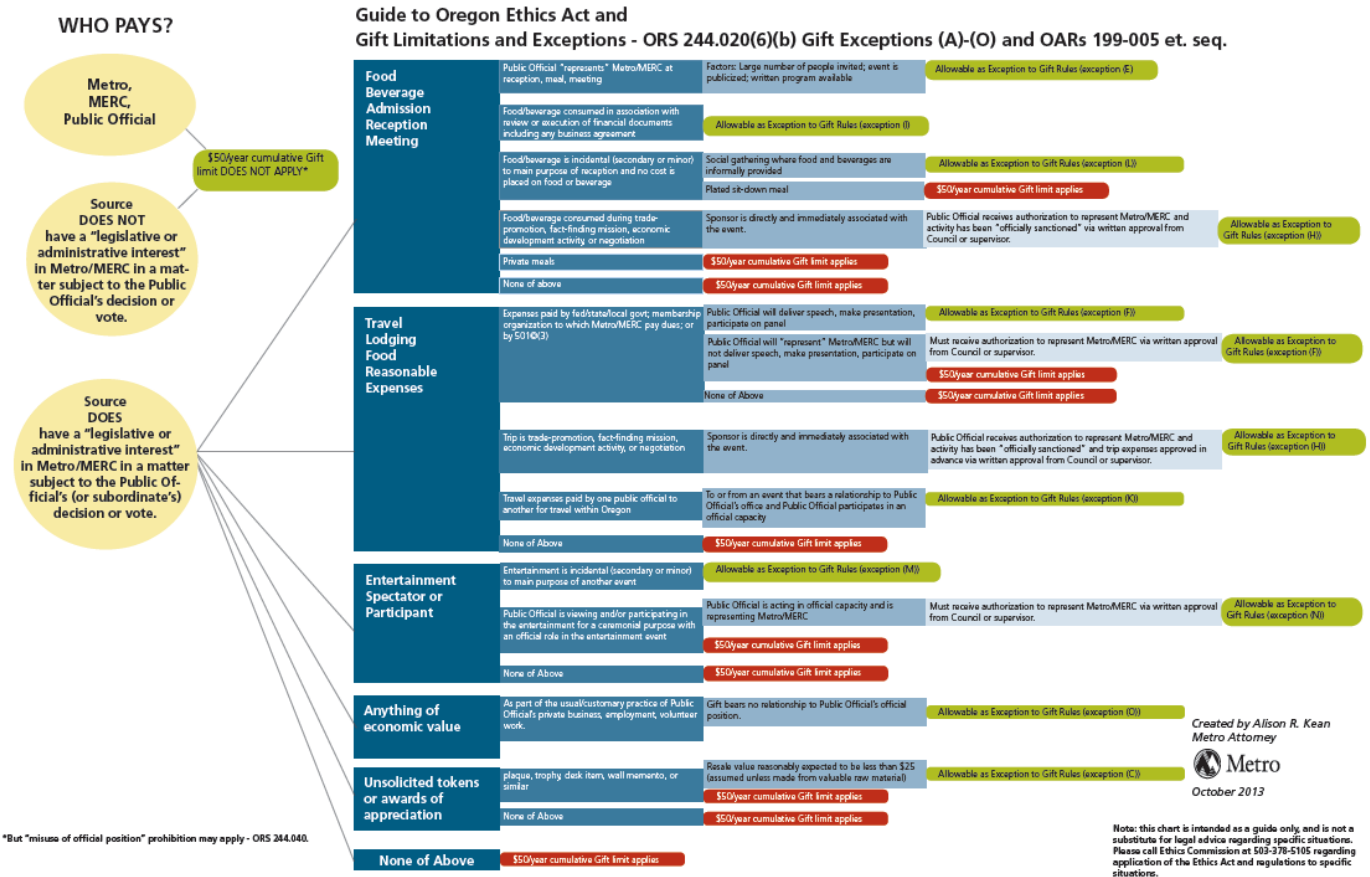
WHO PAYS?

Guide to Oregon Ethics Act and
Gift Limitations and Exceptions - ORS 244.020(6)(b) Gift Exceptions (A)-(O) and OARs 199-005 et. seq.

Metro, MERC, Public Official

$50/year cumulative Gift limit DOES NOT APPLY*

Source DOES NOT have a "legislative or administrative interest" in Metro/MERC in a matter subject to the Public Official's decision or vote.

Source DOES have a "legislative or administrative interest" in Metro/MERC in a matter subject to the Public Official's (or subordinate's) decision or vote.

Food Beverage Admission Reception Meeting

Public Official "represents" Metro/MERC at reception, meal, meeting
Factors: Large number of people invited; event is publicized; written program available
Allowable as Exception to Gift Rules (exception E)

Food/beverage consumed in association with review or execution of financial documents including any business agreement
Allowable as Exception to Gift Rules (exception I)

Food/beverage is incidental (secondary or minor) to main purpose of reception and no cost is placed on food or beverage
Social gathering where food and beverages are informally provided
Allowable as Exception to Gift Rules (exception L)
Plated sit-down meal
$50/year cumulative Gift limit applies

Food/beverage consumed during trade-promotion, fact-finding mission, economic development activity, or negotiation
Sponsor is directly and immediately associated with the event.
Public Official receives authorization to represent Metro/MERC and activity has been "officially sanctioned" via written approval from Council or supervisor.
Allowable as Exception to Gift Rules (exception H)

Private meals
$50/year cumulative Gift limit applies

None of above
$50/year cumulative Gift limit applies

Travel Lodging Food Reasonable Expenses

Expenses paid by fed/state/local govt; membership organization to which Metro/MERC pay dues; or by 501©(3)
Public Official will deliver speech, make presentation, participate on panel
Allowable as Exception to Gift Rules (exception F)
Public Official will "represent" Metro/MERC but will not deliver speech, make presentation, participate on panel
Must receive authorization to represent Metro/MERC via written approval from Council or supervisor.
Allowable as Exception to Gift Rules (exception F)
$50/year cumulative Gift limit applies
None of Above
$50/year cumulative Gift limit applies

Trip is trade-promotion, fact-finding mission, economic development activity, or negotiation
Sponsor is directly and immediately associated with the event.
Public Official receives authorization to represent Metro/MERC and activity has been "officially sanctioned" and trip expenses approved in advance via written approval from Council or supervisor.
Allowable as Exception to Gift Rules (exception H)

Travel expenses paid by one public official to another for travel within Oregon
To or from an event that bears a relationship to Public Official's office and Public Official participates in an official capacity
Allowable as Exception to Gift Rules (exception K)

None of Above
$50/year cumulative Gift limit applies

Entertainment Spectator or Participant

Entertainment is incidental (secondary or minor) to main purpose of another event
Allowable as Exception to Gift Rules (exception M)

Public Official is viewing and/or participating in the entertainment for a ceremonial purpose with an official role in the entertainment event
Public Official is acting in official capacity and is representing Metro/MERC
Must receive authorization to represent Metro/MERC via written approval from Council or supervisor.
Allowable as Exception to Gift Rules (exception N)
$50/year cumulative Gift limit applies

None of Above
$50/year cumulative Gift limit applies

Anything of economic value

As part of the usual/customary practice of Public Official's private business, employment, volunteer work.
Gift bears no relationship to Public Official's official position.
Allowable as Exception to Gift Rules (exception O)

Unsolicited tokens or awards of appreciation

plaque, trophy, desk item, wall memento, or similar
Resale value reasonably expected to be less than $25 (assumed unless made from valuable raw material)
Allowable as Exception to Gift Rules (exception C)
$50/year cumulative Gift limit applies

None of Above
$50/year cumulative Gift limit applies

None of Above
$50/year cumulative Gift limit applies

Created by Alison R. Kean
Metro Attorney

Metro

October 2013

*But "misuse of official position" prohibition may apply - ORS 244.040.

Note: this chart is intended as a guide only, and is not a substitute for legal advice regarding specific situations. Please call Ethics Commission at 503-378-5105 regarding application of the Ethics Act and regulations to specific situations.